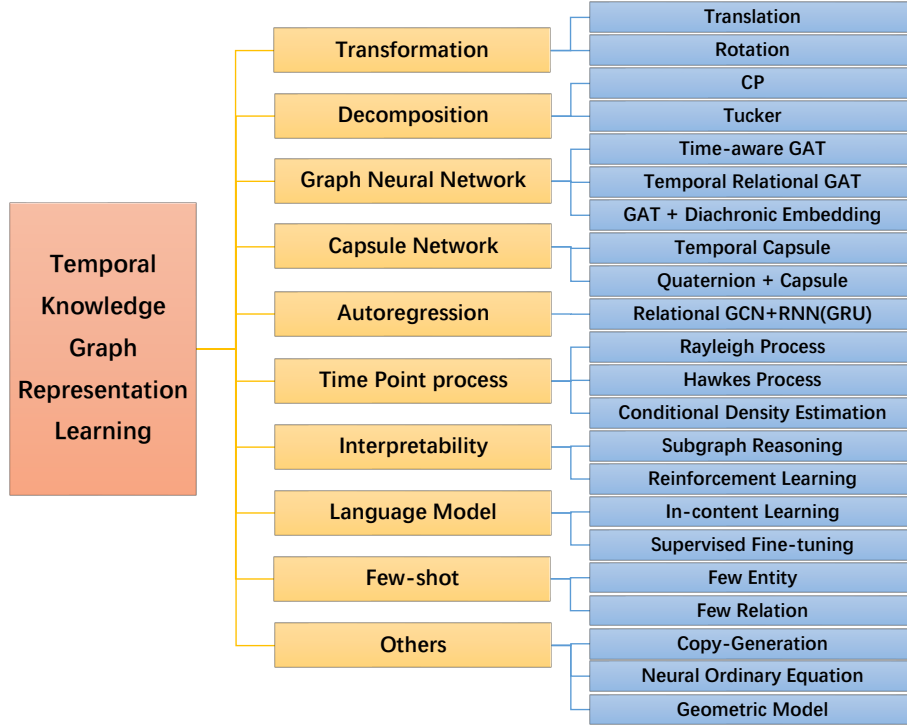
Temporal Knowledge Graph Representation Learning

Transformation
Translation
Rotation

Decomposition
CP
Tucker

Graph Neural Network
Time-aware GAT
Temporal Relational GAT
GAT + Diachronic Embedding

Capsule Network
Temporal Capsule
Quaternion + Capsule

Autoregression
Relational GCN+RNN(GRU)

Time Point process
Rayleigh Process
Hawkes Process
Conditional Density Estimation

Interpretability
Subgraph Reasoning
Reinforcement Learning

Language Model
In-content Learning
Supervised Fine-tuning

Few-shot
Few Entity
Few Relation

Others
Copy-Generation
Neural Ordinary Equation
Geometric Model